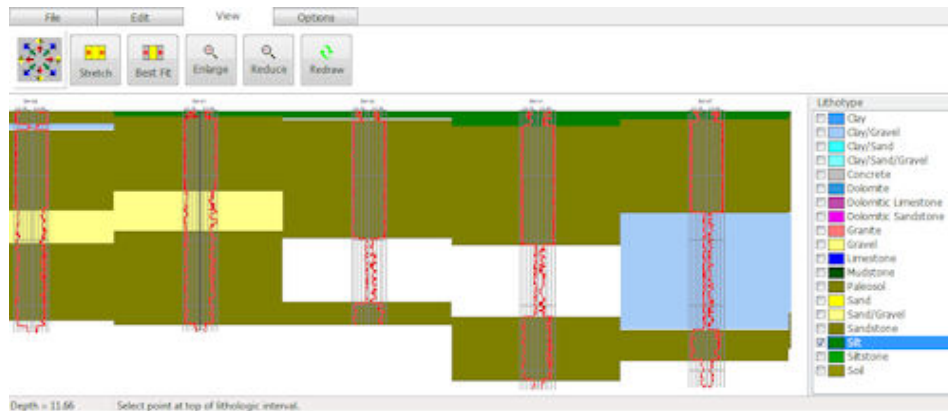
File Edit View Options

Stretch Best Fit Enlarge Reduce Redraw

Lithotype
Clay
Clay/Gravel
Clay/Sand
Clay/Sand/Gravel
Concrete
Dolomite
Dolomitic Limestone
Dolomitic Sandstone
Granite
Gravel
Limestone
Mudstone
Paleosol
Sand
Sand/Gravel
Sandstone
Silt
Siltstone
Soil

Depth = 11.66 Select point at top of lithologic interval.